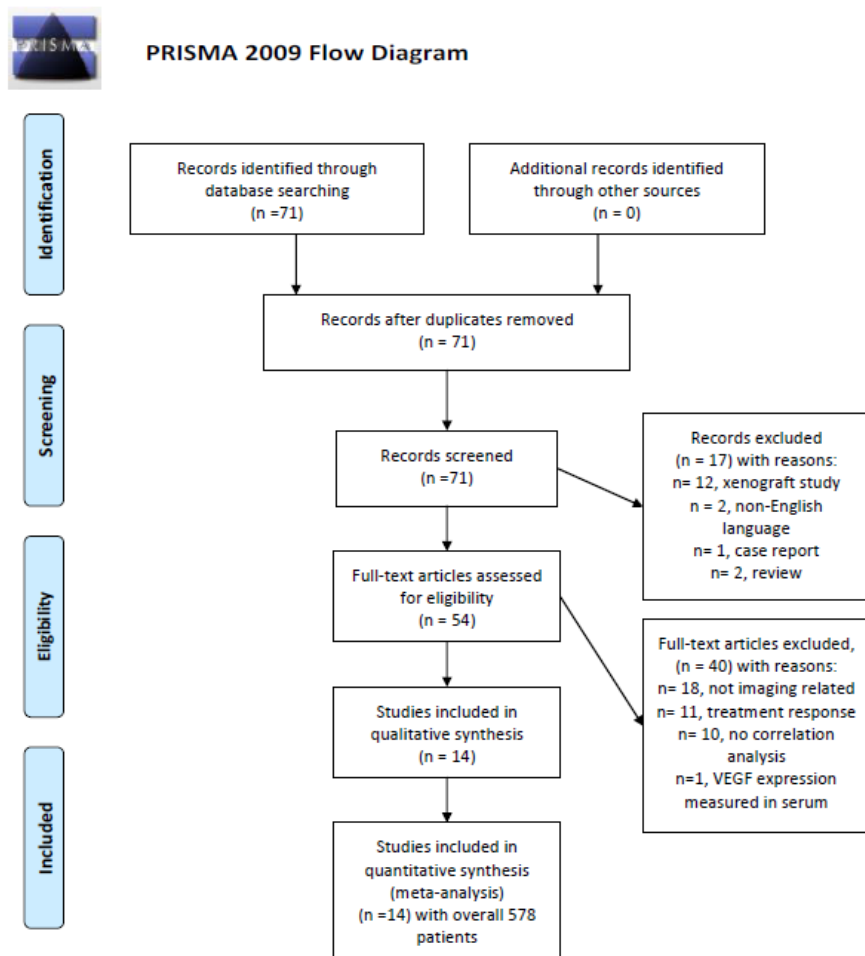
PRISMA

PRISMA 2009 Flow Diagram

Identification

Records identified through database searching
(n =71)

Additional records identified through other sources
(n = 0)

Records after duplicates removed
(n = 71)

Screening

Records screened
(n =71)

Records excluded
(n = 17) with reasons:
n= 12, xenograft study
n = 2, non-English language
n= 1, case report
n= 2, review

Eligibility

Full-text articles assessed for eligibility
(n = 54)

Full-text articles excluded,
(n = 40) with reasons:
n= 18, not imaging related
n= 11, treatment response
n= 10, no correlation analysis
n=1, VEGF expression measured in serum

Studies included in qualitative synthesis
(n = 14)

Included

Studies included in quantitative synthesis
(meta-analysis)
(n =14) with overall 578 patients